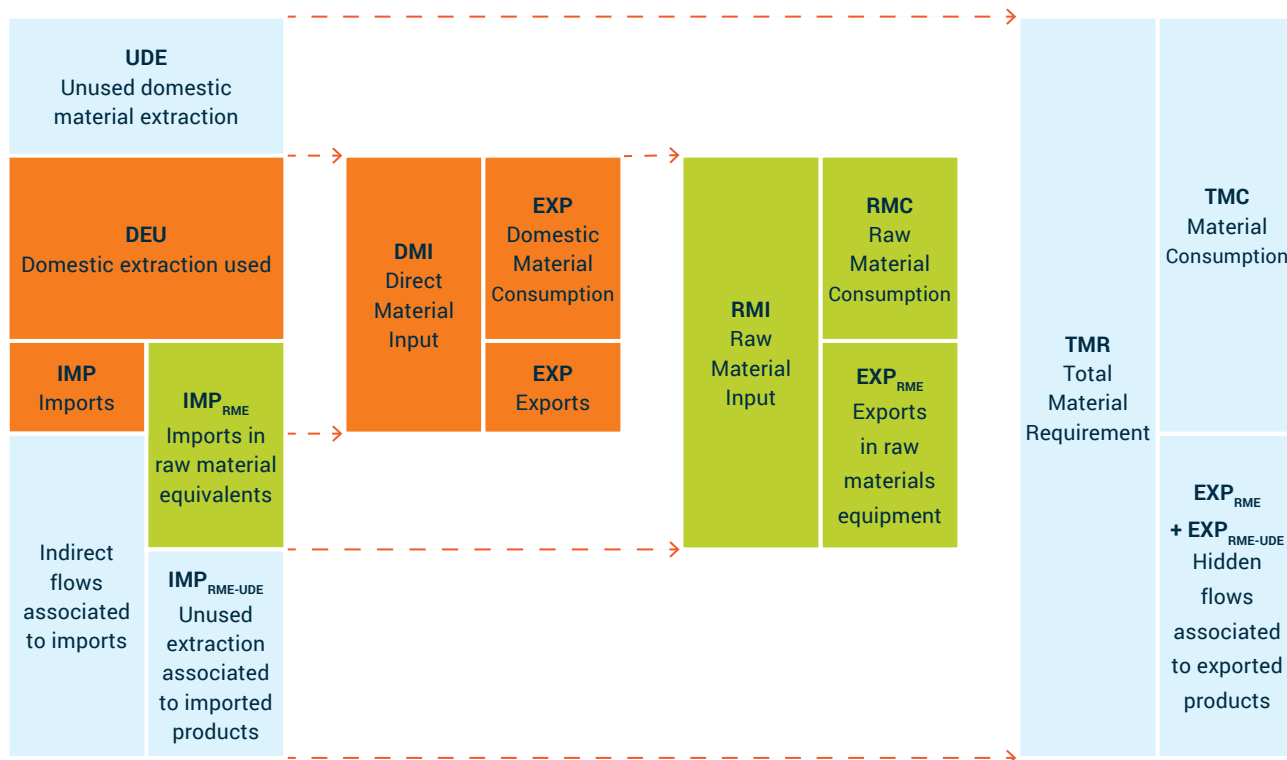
UDE
Unused domestic material extraction

DEU
Domestic extraction used

IMP
Imports

$IMP_{RME}$
Imports in raw material equivalents

Indirect flows associated to imports

$IMP_{RME-UDE}$
Unused extraction associated to imported products

DMI
Direct Material Input

EXP
Domestic Material Consumption

EXP
Exports

RMI
Raw Material Input

RMC
Raw Material Consumption

$EXP_{RME}$
Exports in raw materials equipment

TMR
Total Material Requirement

TMC
Material Consumption

$EXP_{RME}$
+ $EXP_{RME-UDE}$
Hidden flows associated to exported products